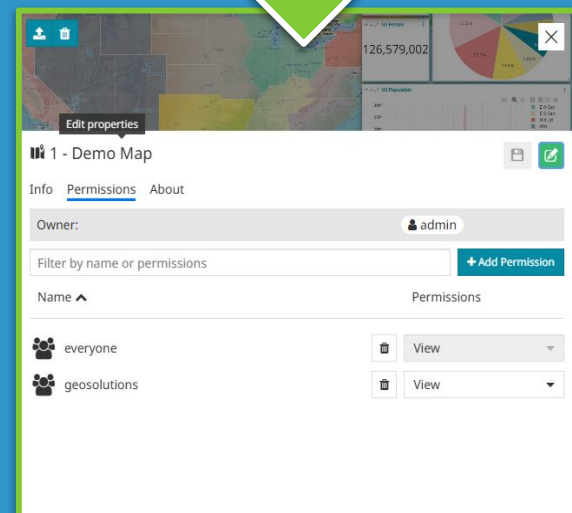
US Female

126,579,002

US Population

Edit properties

1 - Demo Map

Info Permissions About

Owner: admin

Filter by name or permissions

+ Add Permission

Name

Permissions

everyone

View

geosolutions

View